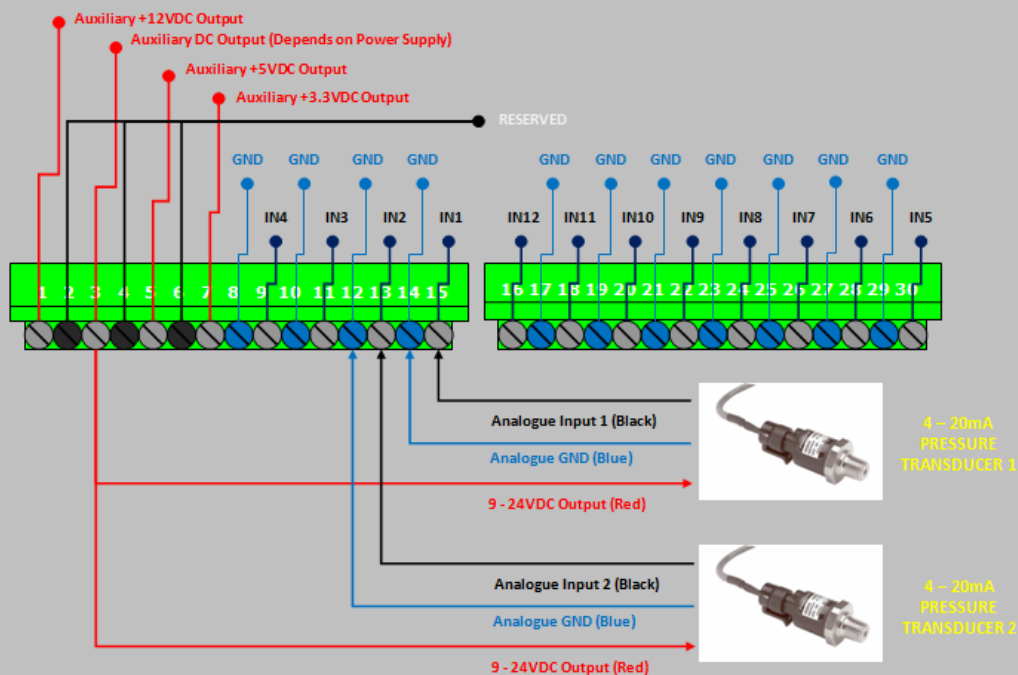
Auxiliary +12VDC Output
Auxiliary DC Output (Depends on Power Supply)
Auxiliary +5VDC Output
Auxiliary +3.3VDC Output
RESERVED

GND GND GND GND
IN4 IN3 IN2 IN1
GND GND GND GND GND GND GND
IN12 IN11 IN10 IN9 IN8 IN7 IN6 IN5

1 2 3 4 5 6 7 8 9 10 11 12 13 14 15
16 17 18 19 20 21 22 23 24 25 26 27 28 29 30

Analogue Input 1 (Black)
Analogue GND (Blue)
9 - 24VDC Output (Red)

4 – 20mA PRESSURE TRANSDUCER 1

Analogue Input 2 (Black)
Analogue GND (Blue)
9 - 24VDC Output (Red)

4 – 20mA PRESSURE TRANSDUCER 2